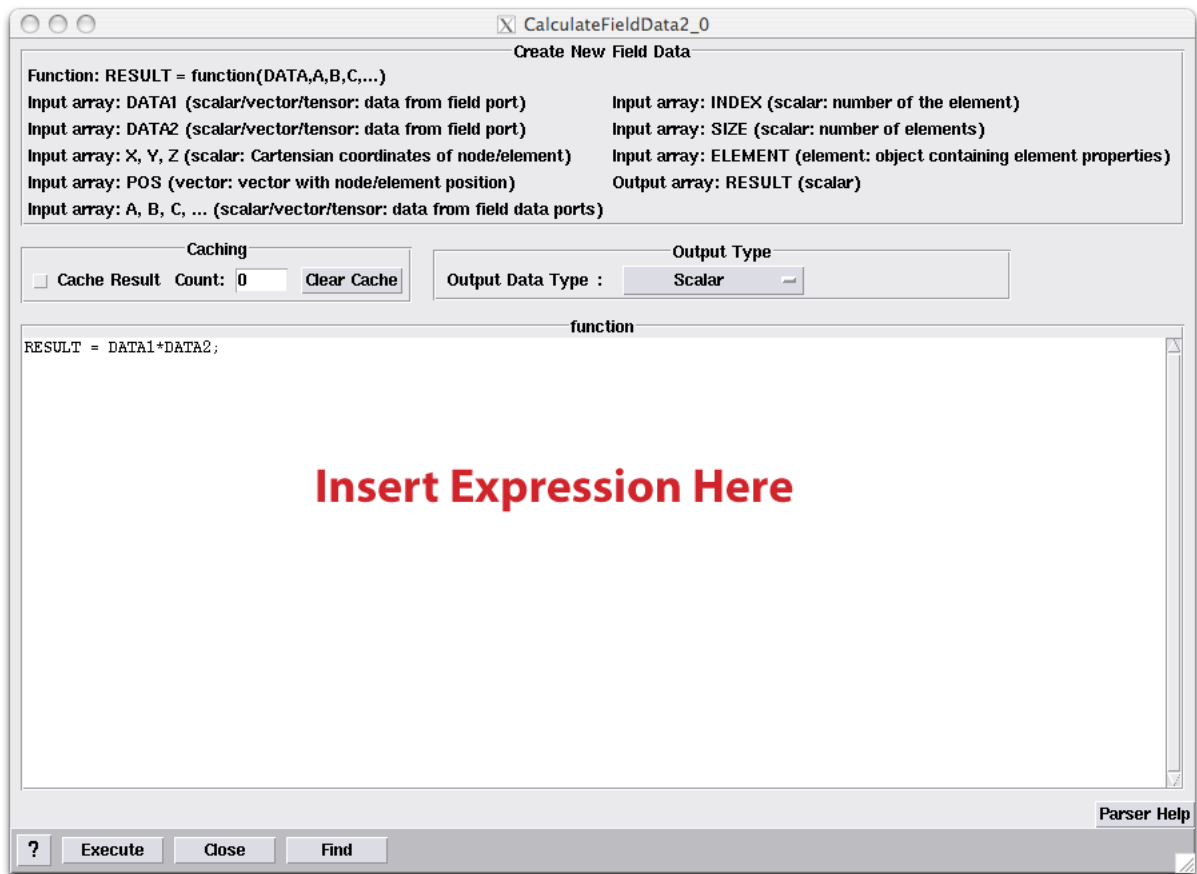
CalculateFieldData2_0

Create New Field Data

Function: RESULT = function(DATA,A,B,C,...)

Input array: DATA1 (scalar/vector/tensor: data from field port)

Input array: DATA2 (scalar/vector/tensor: data from field port)

Input array: X, Y, Z (scalar: Cartensian coordinates of node/element)

Input array: POS (vector: vector with node/element position)

Input array: A, B, C, ... (scalar/vector/tensor: data from field data ports)

Input array: INDEX (scalar: number of the element)

Input array: SIZE (scalar: number of elements)

Input array: ELEMENT (element: object containing element properties)

Output array: RESULT (scalar)

Caching

Cache Result Count: 0 Clear Cache

Output Type

Output Data Type : Scalar

function

RESULT = DATA1*DATA2;

Insert Expression Here

Parser Help

? Execute Close Find